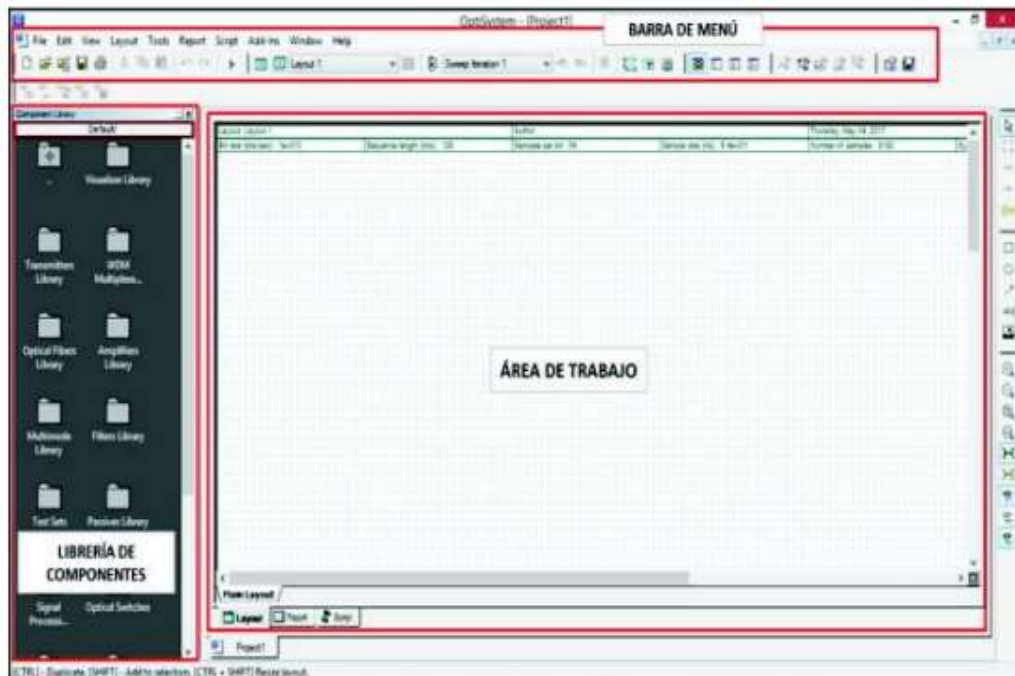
OptiSystem - [Project1]

BARRA DE MENÚ

File Edit View Layout Tools Report Script Add-Ins Window Help

Layout 1

Sweep Iteration 1

Component Library

Default

..

Visualizer Library

Transmitters Library

WDM Multiplexers...

Optical Fibers Library

Amplifiers Library

Multimode Library

Filters Library

Test Sets

Passives Library

LIBRERÍA DE COMPONENTES

Signal Processi...

Optical Switches

Layout: Layout 1

Author:

Thursday, May 18, 2017

Bit rate (bits/sec): 1e+010

Sequence length (bits): 128

Samples per bit: 64

Sample rate (Hz): 6.4e+011

Number of samples: 8192

ÁREA DE TRABAJO

Main Layout

Layout

Report

Script

Project1

[CTRL] - Duplicate, [SHIFT] - Add to selection, [CTRL + SHIFT] Resize layout